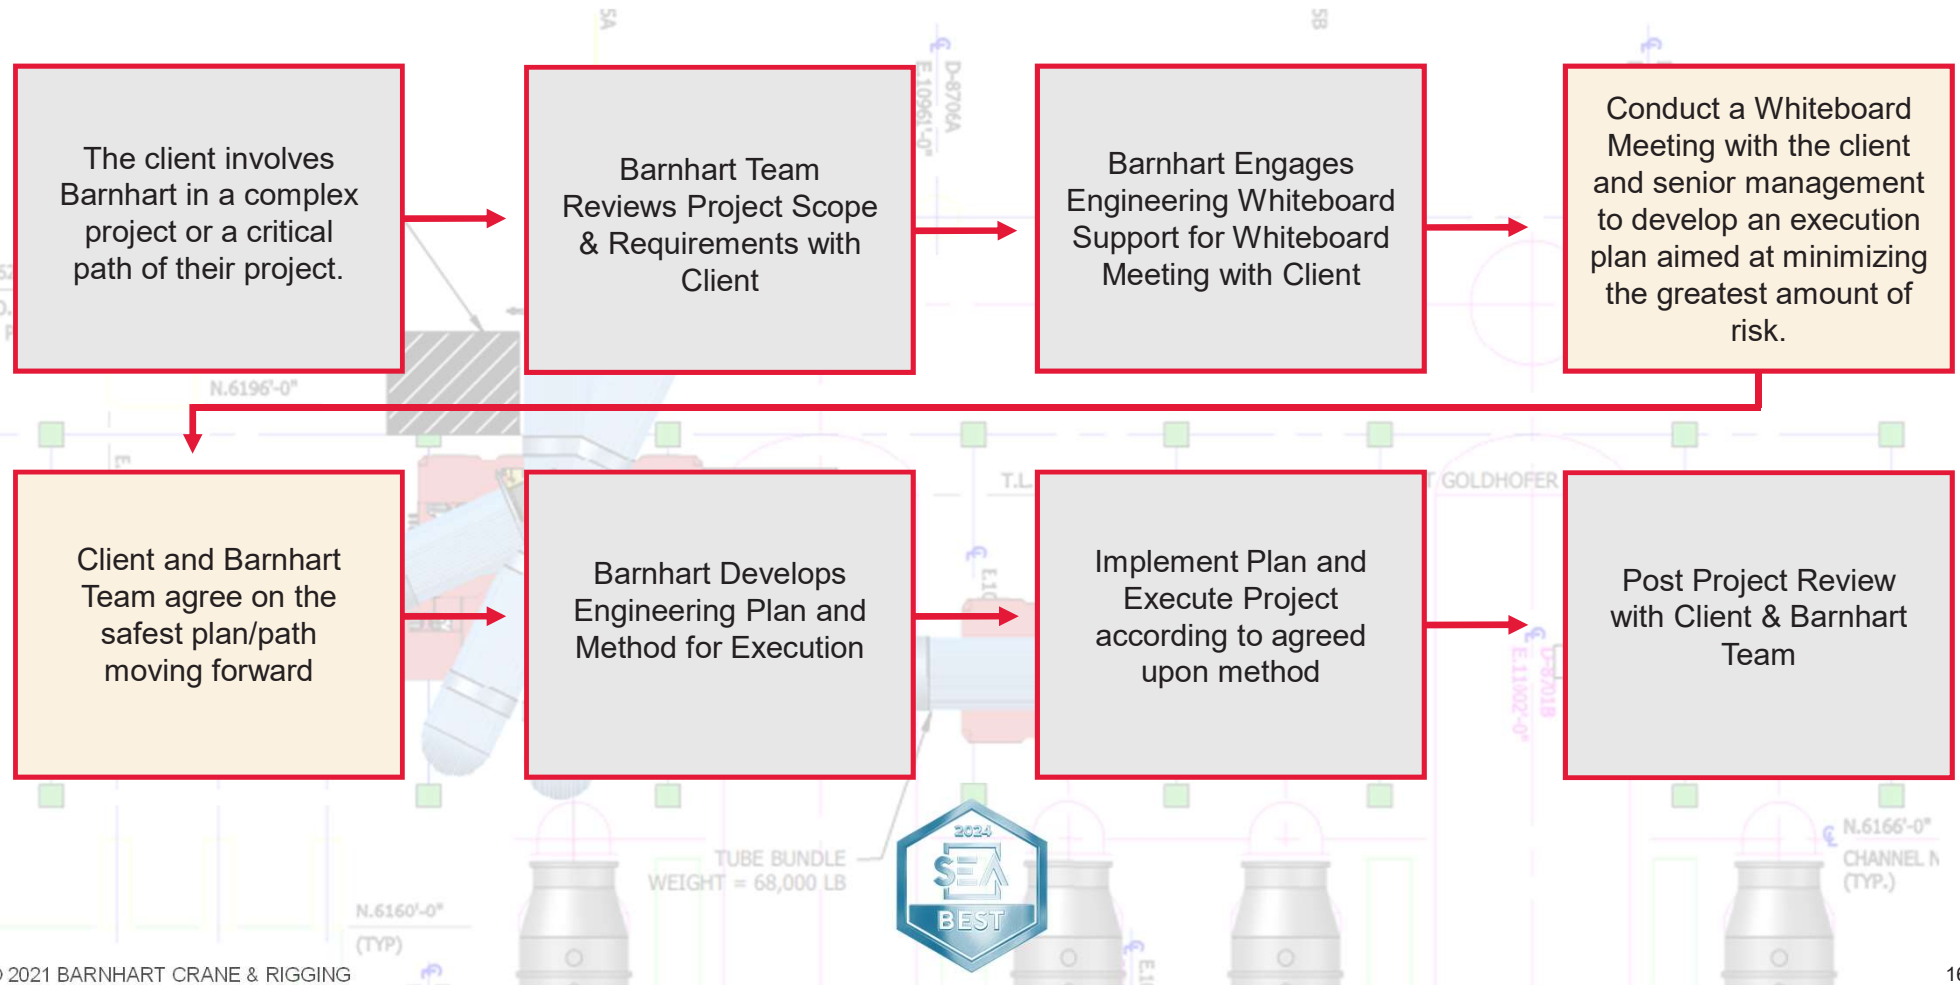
The client involves Barnhart in a complex project or a critical path of their project.

Barnhart Team Reviews Project Scope & Requirements with Client

Barnhart Engages Engineering Whiteboard Support for Whiteboard Meeting with Client

Conduct a Whiteboard Meeting with the client and senior management to develop an execution plan aimed at minimizing the greatest amount of risk.

Client and Barnhart Team agree on the safest plan/path moving forward

Barnhart Develops Engineering Plan and Method for Execution

Implement Plan and Execute Project according to agreed upon method

Post Project Review with Client & Barnhart Team

5A

5B

D-8706A

E.10961'-0"

N.6196'-0"

T.L.

GOLDHOFER

E.1

D-8701B

E.11002'-0"

TUBE BUNDLE
WEIGHT = 68,000 LB

N.6160'-0"
(TYP)

N.6166'-0"
CHANNEL N
(TYP.)

2024
SEA
BEST

© 2021 BARNHART CRANE & RIGGING

16